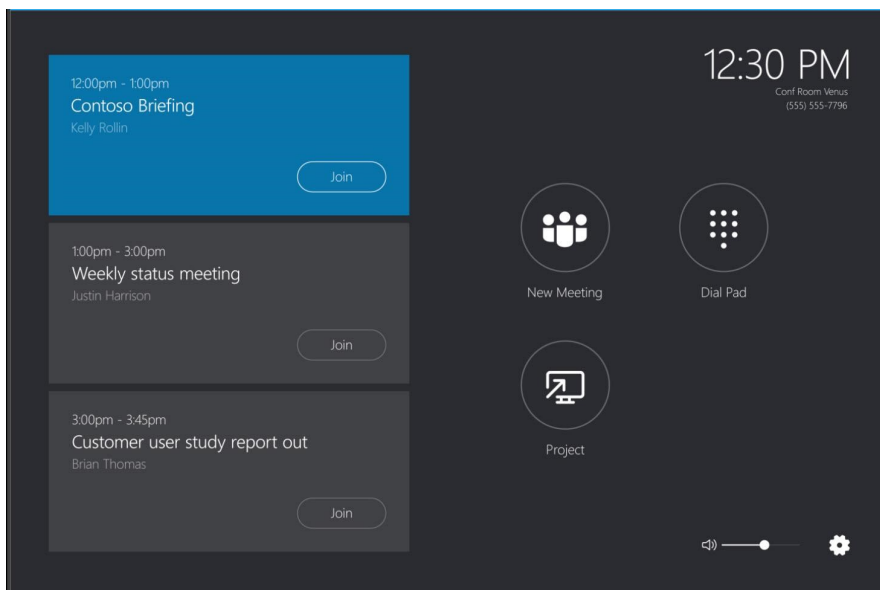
12:00pm - 1:00pm
Contoso Briefing
Kelly Rollin

Join

1:00pm - 3:00pm
Weekly status meeting
Justin Harrison

Join

3:00pm - 3:45pm
Customer user study report out
Brian Thomas

Join

12:30 PM
Conf Room Venus
(555) 555-7796

New Meeting

Dial Pad

Project